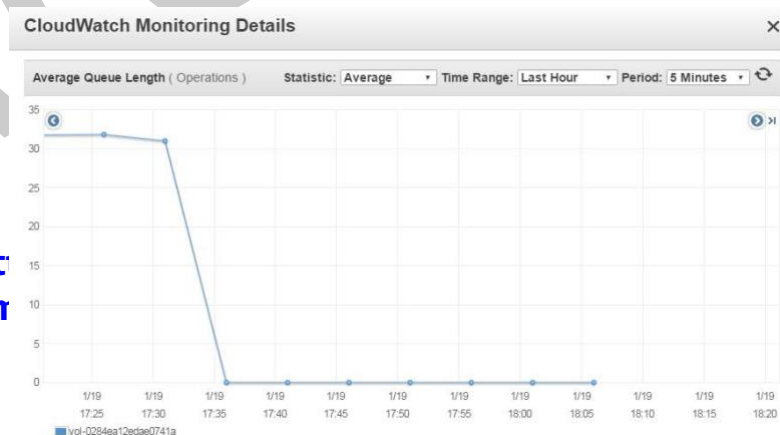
CloudWatch Monitoring Details

×

Average Queue Length ( Operations )

Statistic: Average

Time Range: Last Hour

Period: 5 Minutes

35
30
25
20
15
10
5
0

1/19 17:25
1/19 17:30
1/19 17:35
1/19 17:40
1/19 17:45
1/19 17:50
1/19 17:55
1/19 18:00
1/19 18:05
1/19 18:10
1/19 18:15
1/19 18:20

vol-0284ea12edae0741a